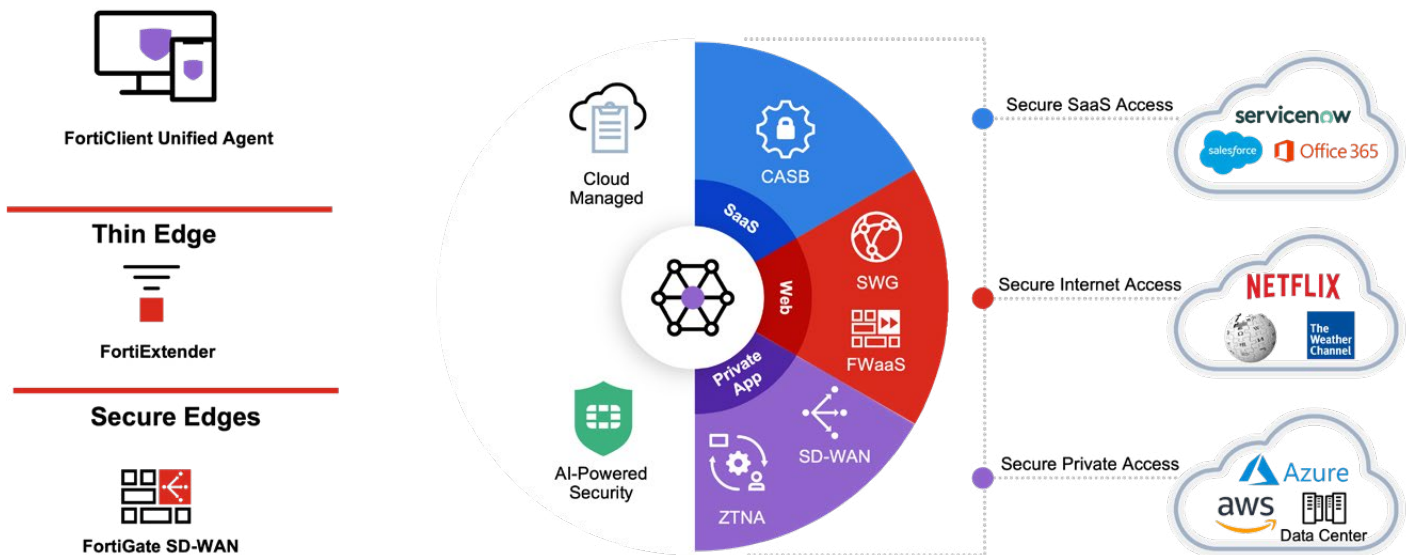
FortiClient Unified Agent

Thin Edge

FortiExtender

Secure Edges

FortiGate SD-WAN

Cloud Managed

AI-Powered Security

SaaS

Web

Private App

CASB

SWG

FWaaS

SD-WAN

ZTNA

Secure SaaS Access

servicenow

salesforce

Office 365

Secure Internet Access

NETFLIX

The Weather Channel

Secure Private Access

Azure

aws

Data Center